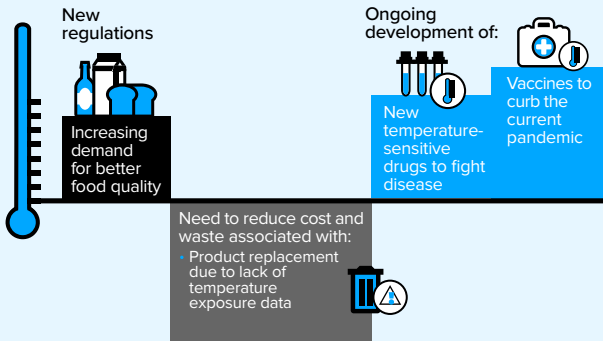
New regulations

Increasing demand for better food quality

Need to reduce cost and waste associated with:

• Product replacement due to lack of temperature exposure data

Ongoing development of:

New temperature-sensitive drugs to fight disease

Vaccines to curb the current pandemic